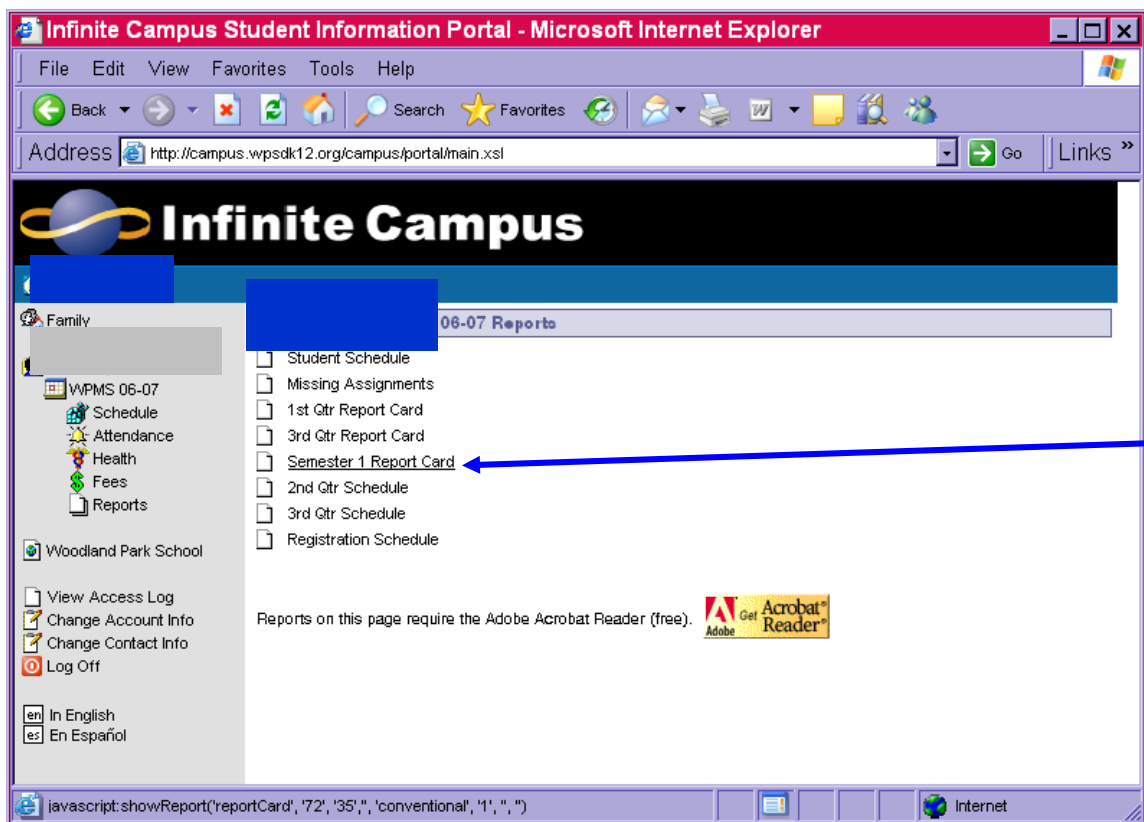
Infinite Campus Student Information Portal - Microsoft Internet Explorer

File Edit View Favorites Tools Help

Back Search Favorites

Address http://campus.wpsdk12.org/campus/portal/main.xsl Go Links »

Infinite Campus

Family

WPMS 06-07
Schedule
Attendance
Health
Fees
Reports

Woodland Park School

View Access Log
Change Account Info
Change Contact Info
Log Off

en In English
es En Español

06-07 Reports

Student Schedule
Missing Assignments
1st Qtr Report Card
3rd Qtr Report Card
Semester 1 Report Card
2nd Qtr Schedule
3rd Qtr Schedule
Registration Schedule

Reports on this page require the Adobe Acrobat Reader (free). Get Acrobat® Reader® Adobe

javascript:showReport('reportCard', '72', '35','', 'conventional', '1', '', '') Internet